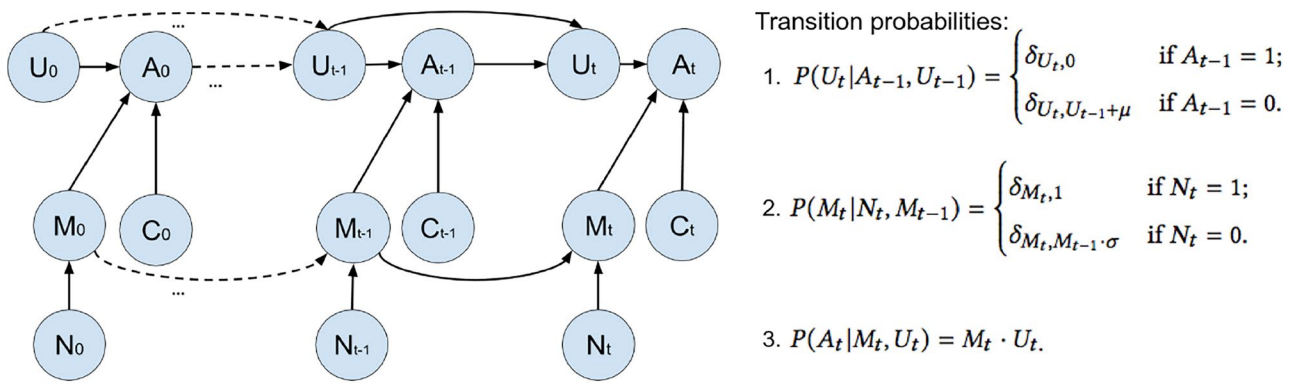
U0 A0 ... ... Ut-1 At-1 Ut At

M0 C0 Mt-1 Ct-1 Mt Ct

...

N0 Nt-1 Nt

Transition probabilities:

1. $P(U_t|A_{t-1}, U_{t-1}) = \begin{cases} \delta_{U_t,0} & \text{if } A_{t-1} = 1; \\ \delta_{U_t,U_{t-1}+\mu} & \text{if } A_{t-1} = 0. \end{cases}$

2. $P(M_t|N_t, M_{t-1}) = \begin{cases} \delta_{M_t,1} & \text{if } N_t = 1; \\ \delta_{M_t,M_{t-1}\cdot\sigma} & \text{if } N_t = 0. \end{cases}$

3. $P(A_t|M_t, U_t) = M_t \cdot U_t.$